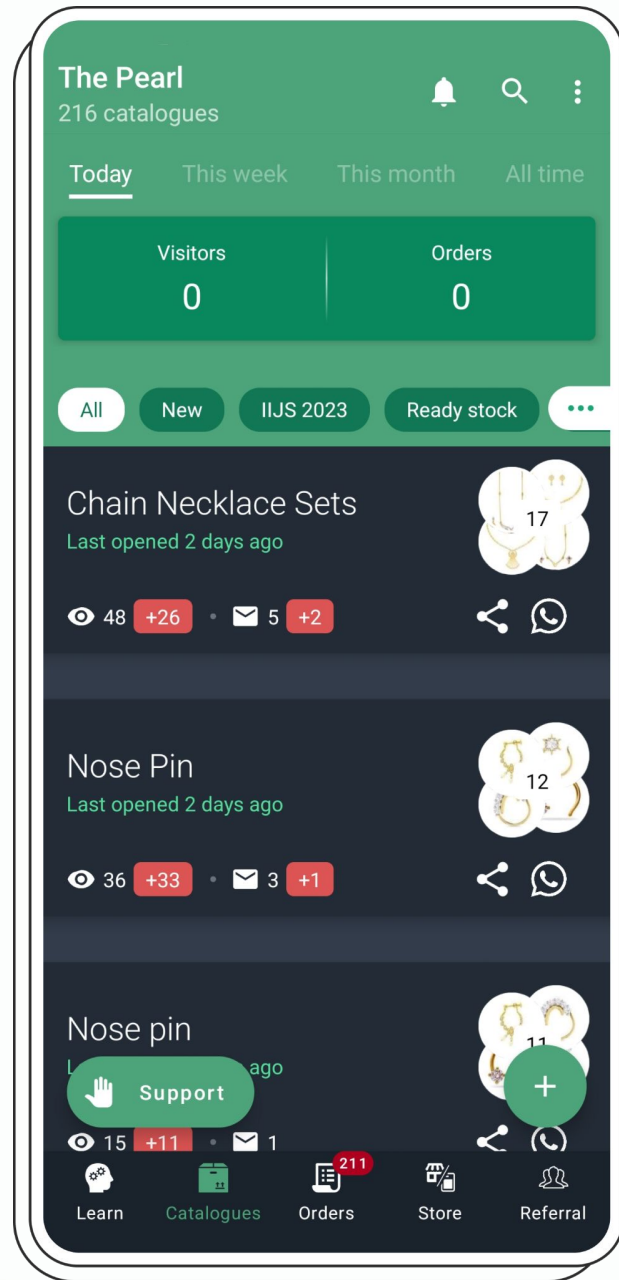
The Pearl
216 catalogues

Today This week This month All time

Visitors
0

Orders
0

All New IIJS 2023 Ready stock •••

Chain Necklace Sets
Last opened 2 days ago
17
48 +26 • 5 +2

Nose Pin
Last opened 2 days ago
12
36 +33 • 3 +1

Nose pin
L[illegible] ago
11
Support
+
15 +11 • 1

Learn Catalogues 211 Orders Store Referral